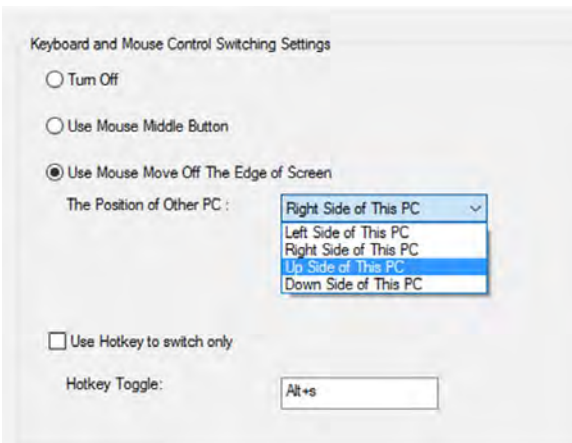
Keyboard and Mouse Control Switching Settings

Turn Off

Use Mouse Middle Button

Use Mouse Move Off The Edge of Screen

The Position of Other PC :

Right Side of This PC

Left Side of This PC
Right Side of This PC
Up Side of This PC
Down Side of This PC

Use Hotkey to switch only

Hotkey Toggle:

Alt+s